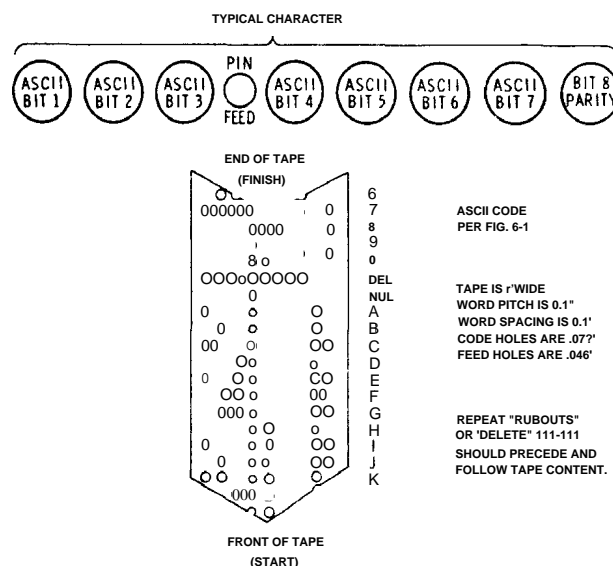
TYPICAL CHARACTER

ASCII BIT 1
ASCII BIT 2
ASCII BIT 3
PIN FEED
ASCII BIT 4
ASCII BIT 5
ASCII BIT 6
ASCII BIT 7
BIT 8 PARITY

END OF TAPE
(FINISH)

6
7
8
9
0
DEL
NUL
A
B
C
D
E
F
G
H
I
J
K

ASCII CODE
PER FIG. 6-1

TAPE IS r'WIDE
WORD PITCH IS 0.1"
WORD SPACING IS 0.1'
CODE HOLES ARE .07?'
FEED HOLES ARE .046'

REPEAT "RUBOUTS" OR 'DELETE" 111-111 SHOULD PRECEDE AND FOLLOW TAPE CONTENT.

FRONT OF TAPE
(START)